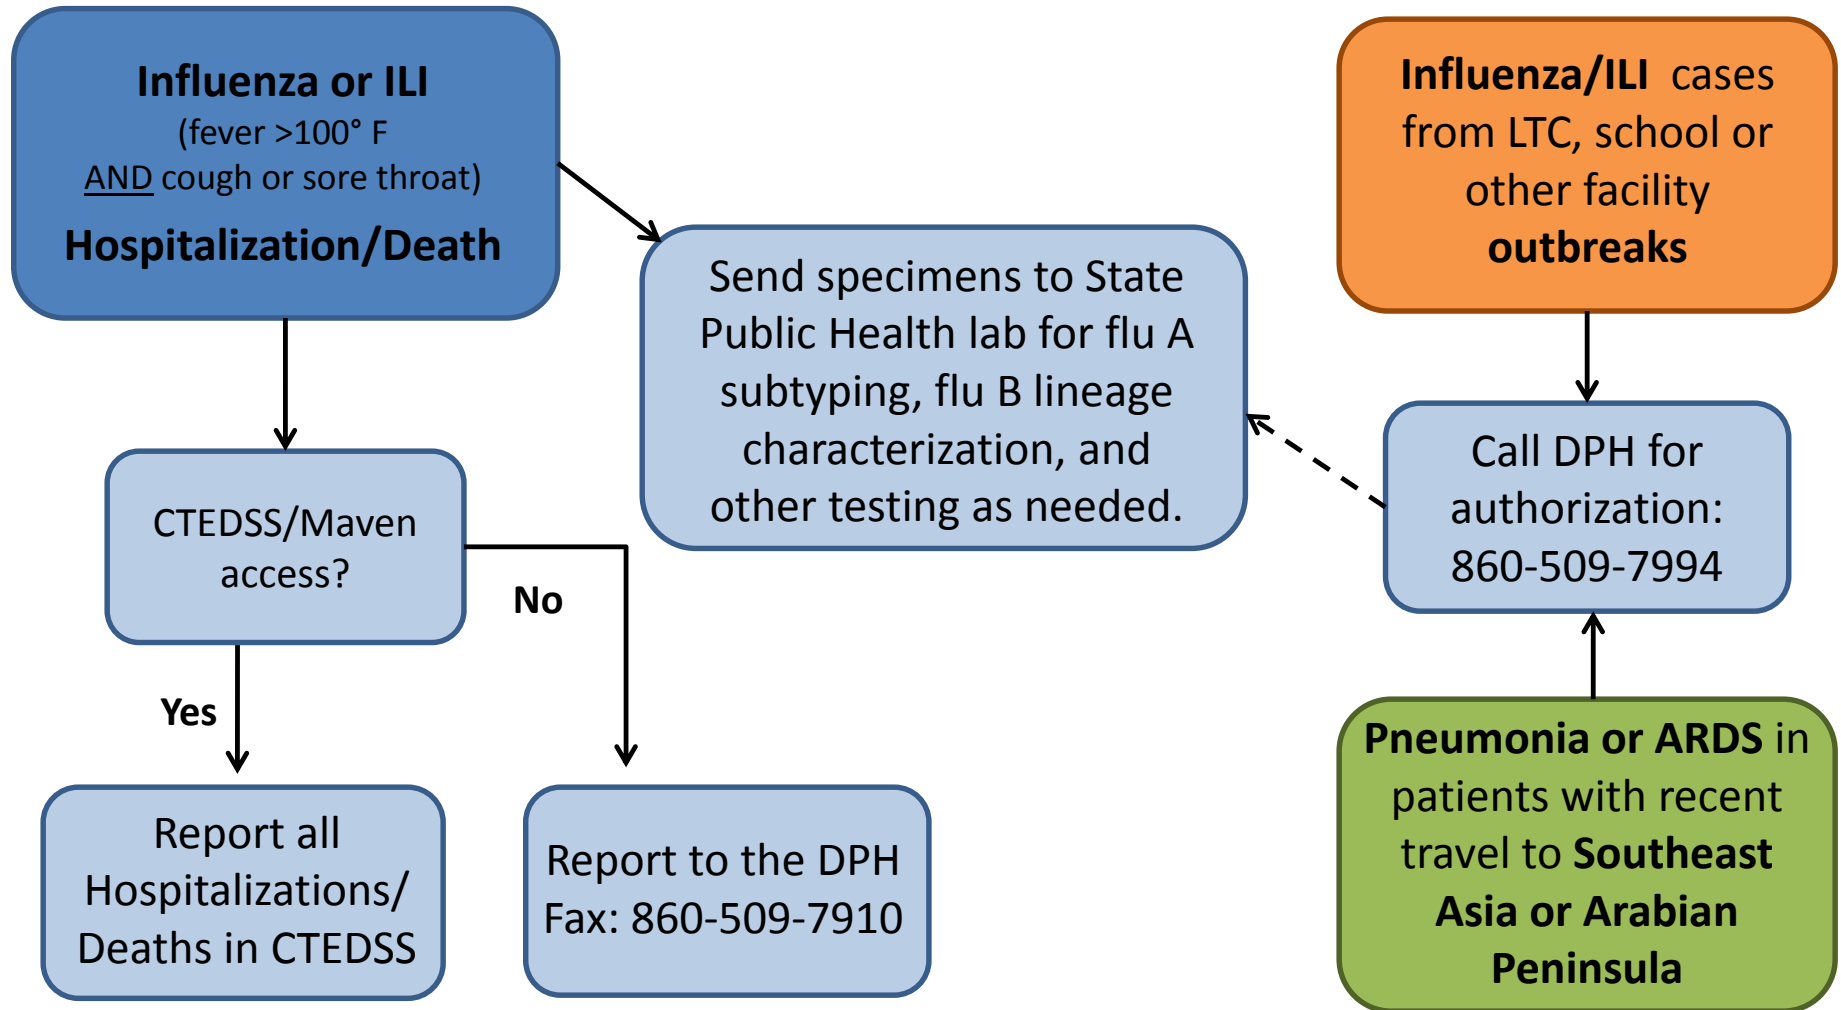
Influenza or ILI
(fever >100° F
AND cough or sore throat)
Hospitalization/Death

Send specimens to State Public Health lab for flu A subtyping, flu B lineage characterization, and other testing as needed.

Influenza/ILI cases from LTC, school or other facility outbreaks

CTEDSS/Maven access?

No

Yes

Call DPH for authorization: 860-509-7994

Report all Hospitalizations/ Deaths in CTEDSS

Report to the DPH Fax: 860-509-7910

Pneumonia or ARDS in patients with recent travel to Southeast Asia or Arabian Peninsula